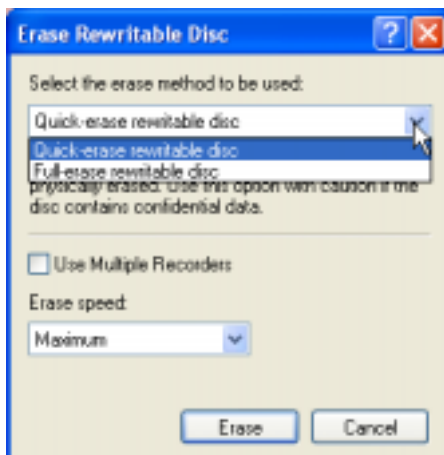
Erase Rewritable Disc

Select the erase method to be used:

Quick-erase rewritable disc

Quick-erase rewritable disc
Full-erase rewritable disc

physically erased. Use this option with caution if the disc contains confidential data.

Use Multiple Recorders

Erase speed:

Maximum

Erase

Cancel